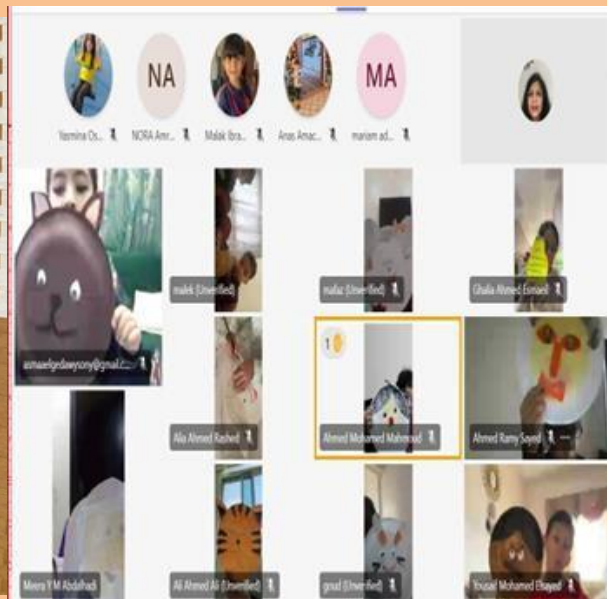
NA
MA

Yamina Os...
NORA Amr...
Malak Ibra...
Anas Amac...
mariam ad...

esmaelgedawyony@gmail.c...
malek (Unverified)
mafaz (Unverified)
Ghalia Ahmed Esmaeil
Alia Ahmed Rashed
1
Ahmed Mohamed Mahmoud
Ahmed Ramy Sayed
Meera Y M Abdalhadi
Ali Ahmed Ali (Unverified)
groud (Unverified)
Yousef Mohamed Elsayed